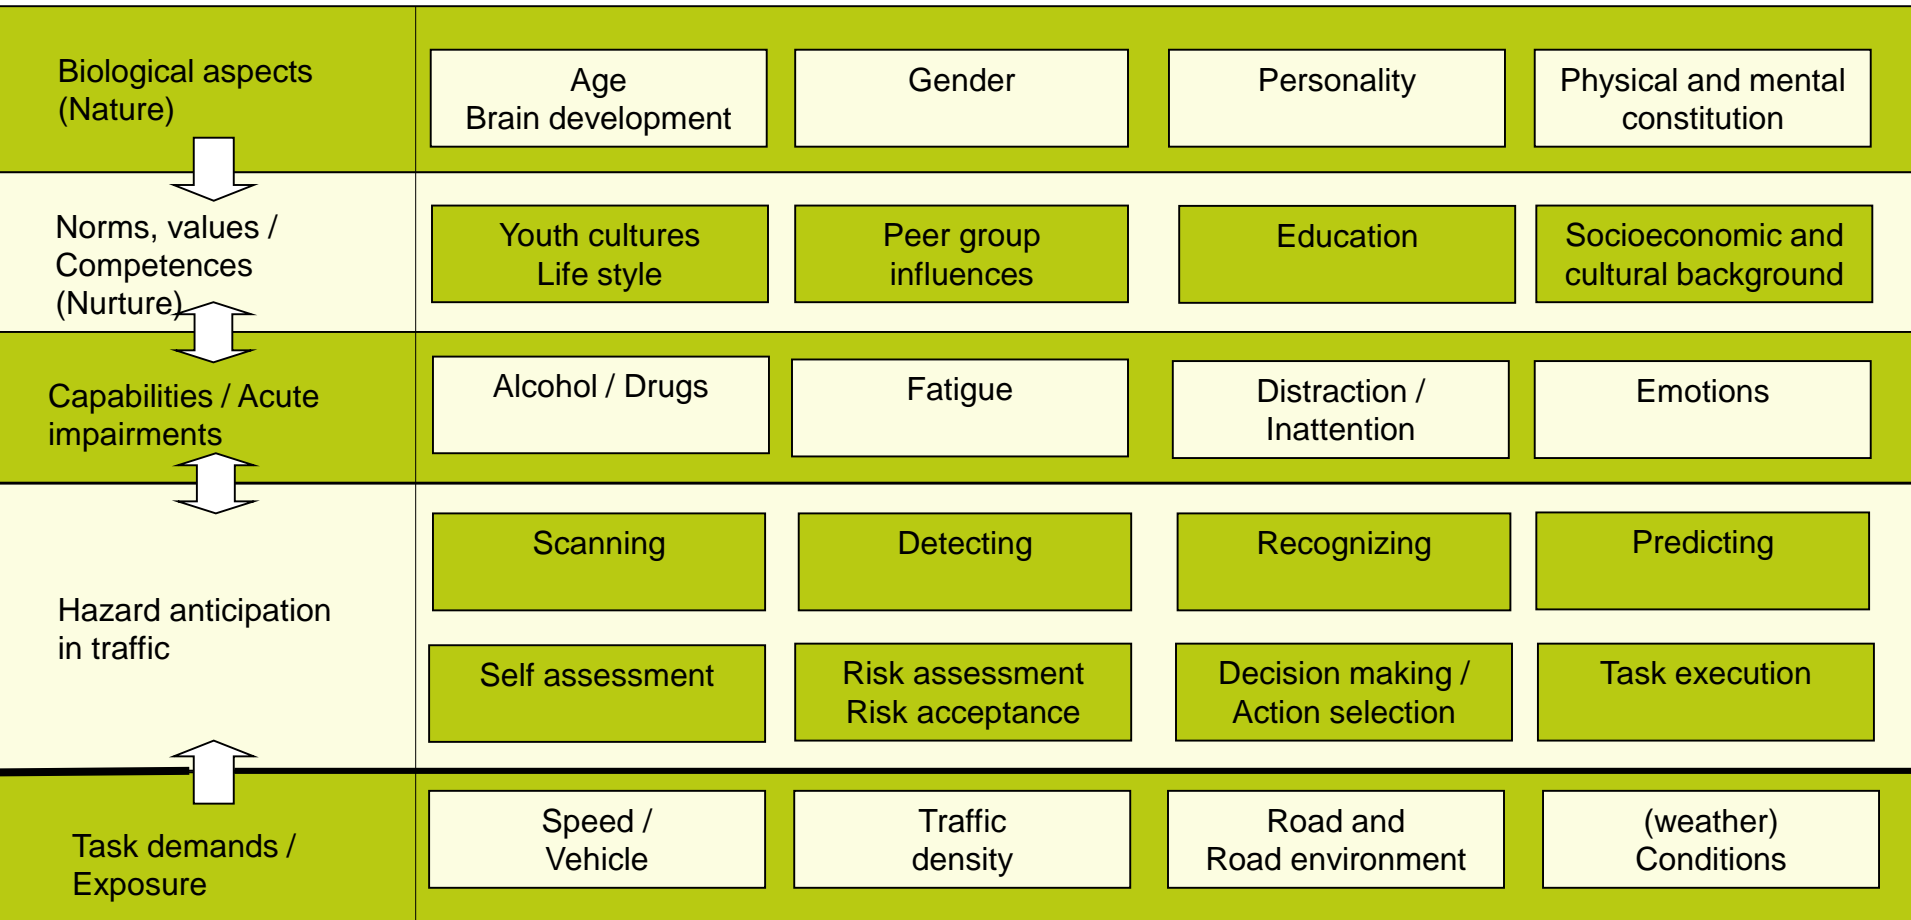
| | | | | |
|---|---|---|---|---|
| Biological aspects (Nature) | Age Brain development | Gender | Personality | Physical and mental constitution |
| Norms, values / Competences (Nurture) | Youth cultures Life style | Peer group influences | Education | Socioeconomic and cultural background |
| Capabilities / Acute impairments | Alcohol / Drugs | Fatigue | Distraction / Inattention | Emotions |
| Hazard anticipation in traffic | Scanning | Detecting | Recognizing | Predicting |
| | Self assessment | Risk assessment Risk acceptance | Decision making / Action selection | Task execution |
| Task demands / Exposure | Speed / Vehicle | Traffic density | Road and Road environment | (weather) Conditions |